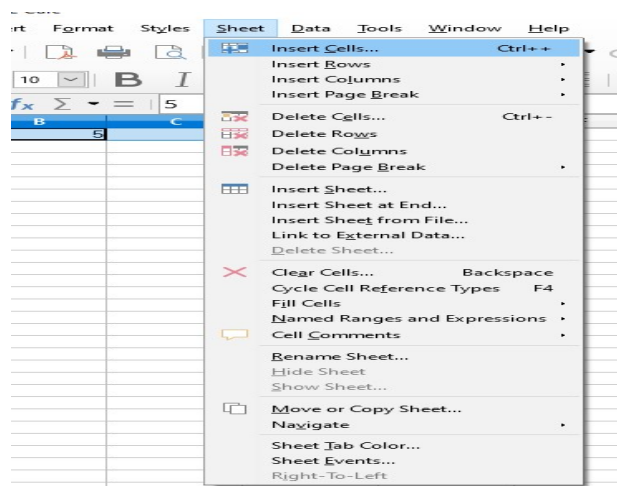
ert Format Styles Sheet Data Tools Window Help

10 B I

$f_x$ Σ = 5

B C

5

Insert Cells... Ctrl++
Insert Rows
Insert Columns
Insert Page Break

Delete Cells... Ctrl+-
Delete Rows
Delete Columns
Delete Page Break

Insert Sheet...
Insert Sheet at End...
Insert Sheet from File...
Link to External Data...
Delete Sheet...

Clear Cells... Backspace
Cycle Cell Reference Types F4
Fill Cells
Named Ranges and Expressions
Cell Comments

Rename Sheet...
Hide Sheet
Show Sheet...

Move or Copy Sheet...
Navigate

Sheet Tab Color...
Sheet Events...
Right-To-Left